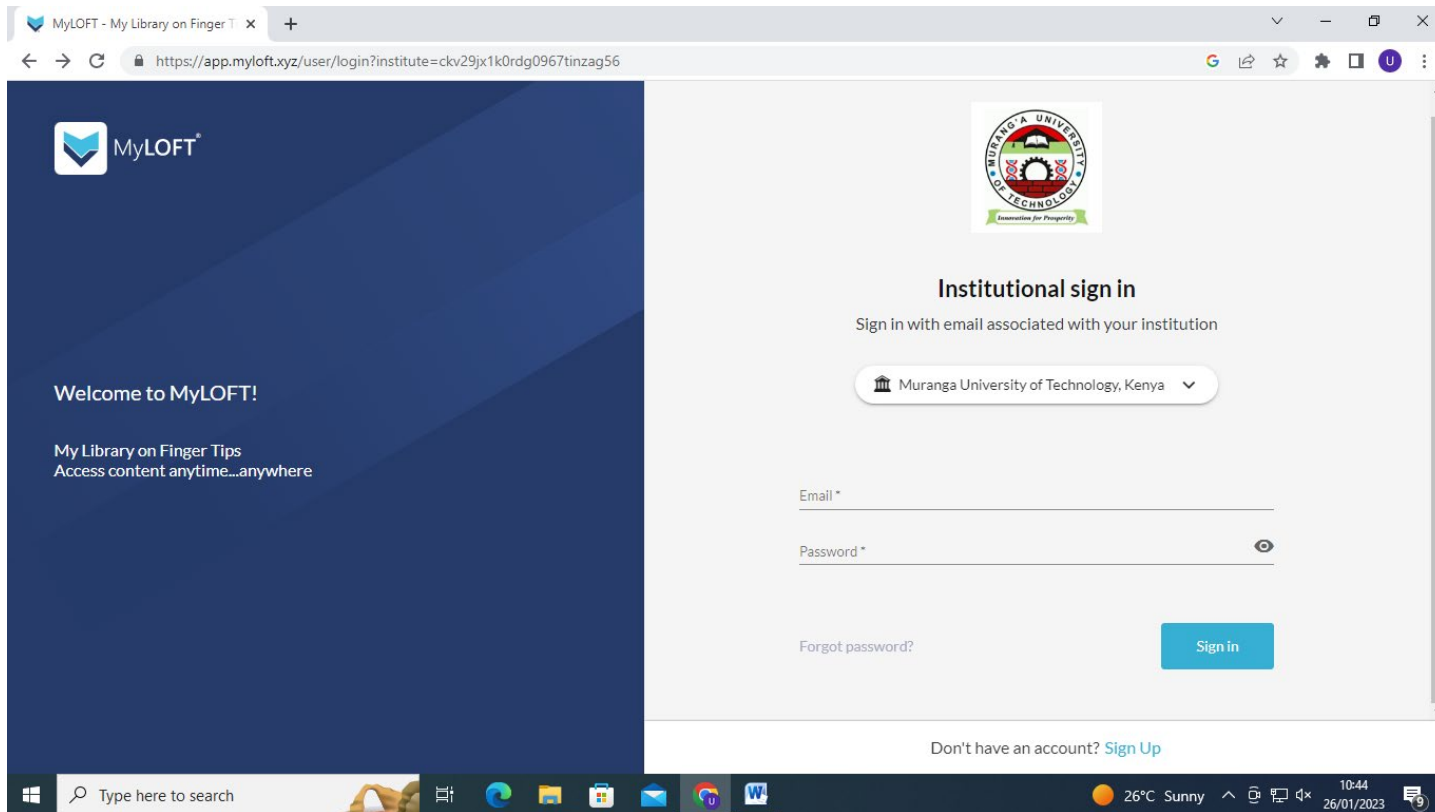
MyLOFT - My Library on Finger T ×
+
https://app.myloft.xyz/user/login?institute=ckv29jx1k0rdg0967tinzag56

MyLOFT®

Welcome to MyLOFT!

My Library on Finger Tips
Access content anytime...anywhere

MURANG'A UNIVERSITY OF TECHNOLOGY
Innovation for Prosperity

Institutional sign in

Sign in with email associated with your institution

Muranga University of Technology, Kenya

Email *

Password *

Forgot password?

Sign in

Don't have an account? Sign Up

Type here to search

26°C Sunny
10:44
26/01/2023
9